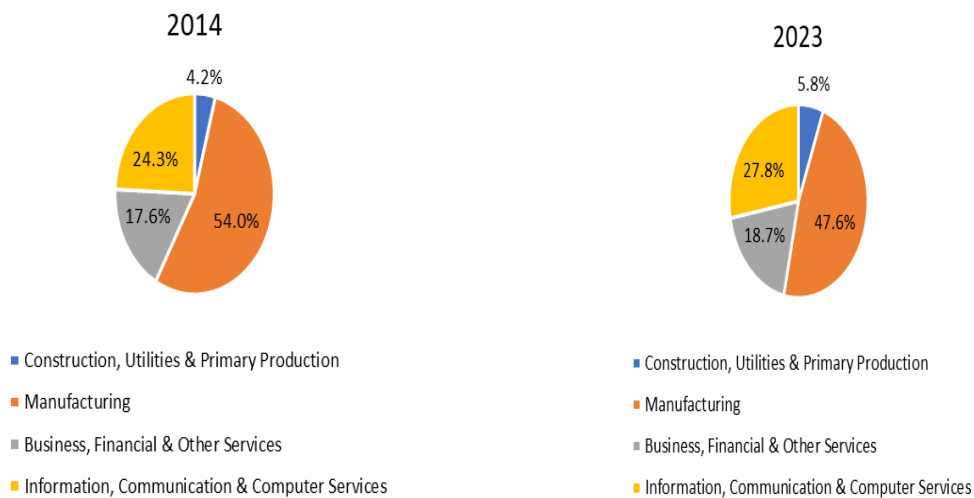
2014

4.2%
24.3%
17.6%
54.0%

Construction, Utilities & Primary Production
Manufacturing
Business, Financial & Other Services
Information, Communication & Computer Services

2023

5.8%
27.8%
18.7%
47.6%

Construction, Utilities & Primary Production
Manufacturing
Business, Financial & Other Services
Information, Communication & Computer Services